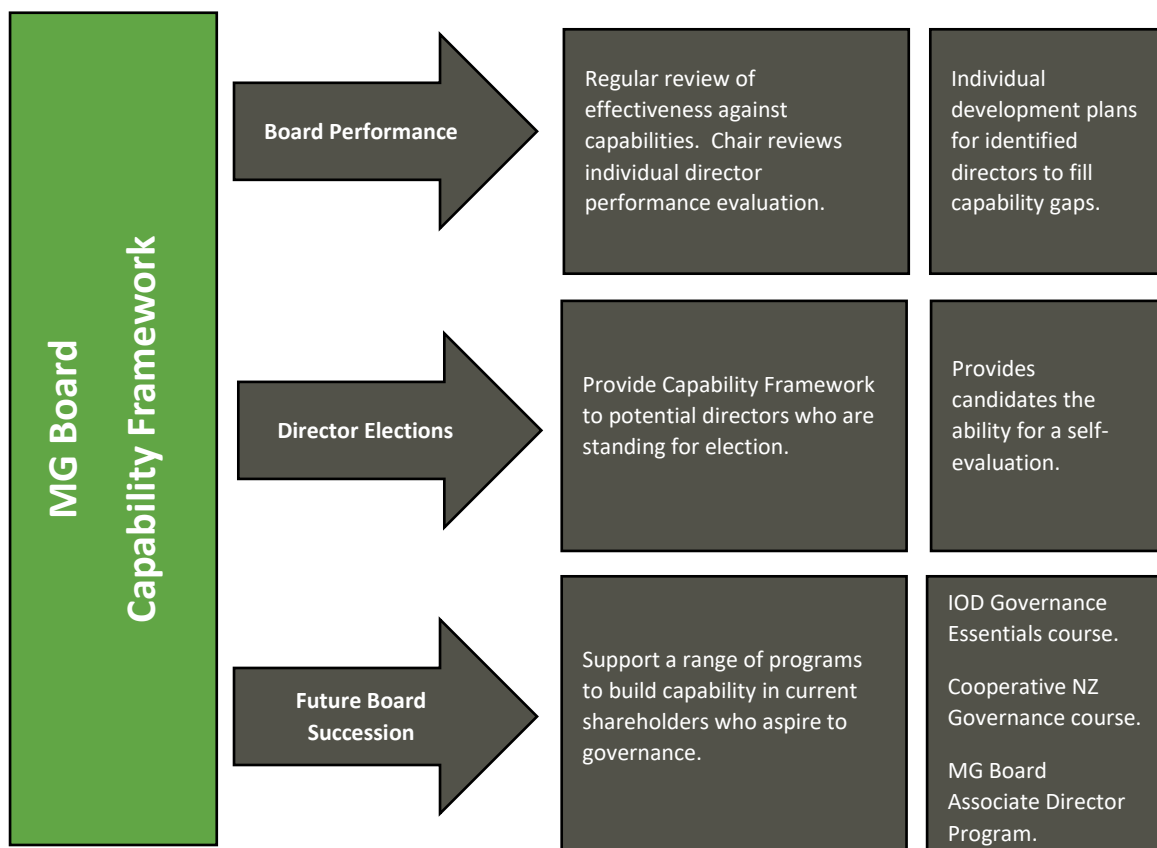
MG Board
Capability Framework

Board Performance

Regular review of effectiveness against capabilities. Chair reviews individual director performance evaluation.

Individual development plans for identified directors to fill capability gaps.

Director Elections

Provide Capability Framework to potential directors who are standing for election.

Provides candidates the ability for a self-evaluation.

Future Board Succession

Support a range of programs to build capability in current shareholders who aspire to governance.

IOD Governance Essentials course.

Cooperative NZ Governance course.

MG Board Associate Director Program.